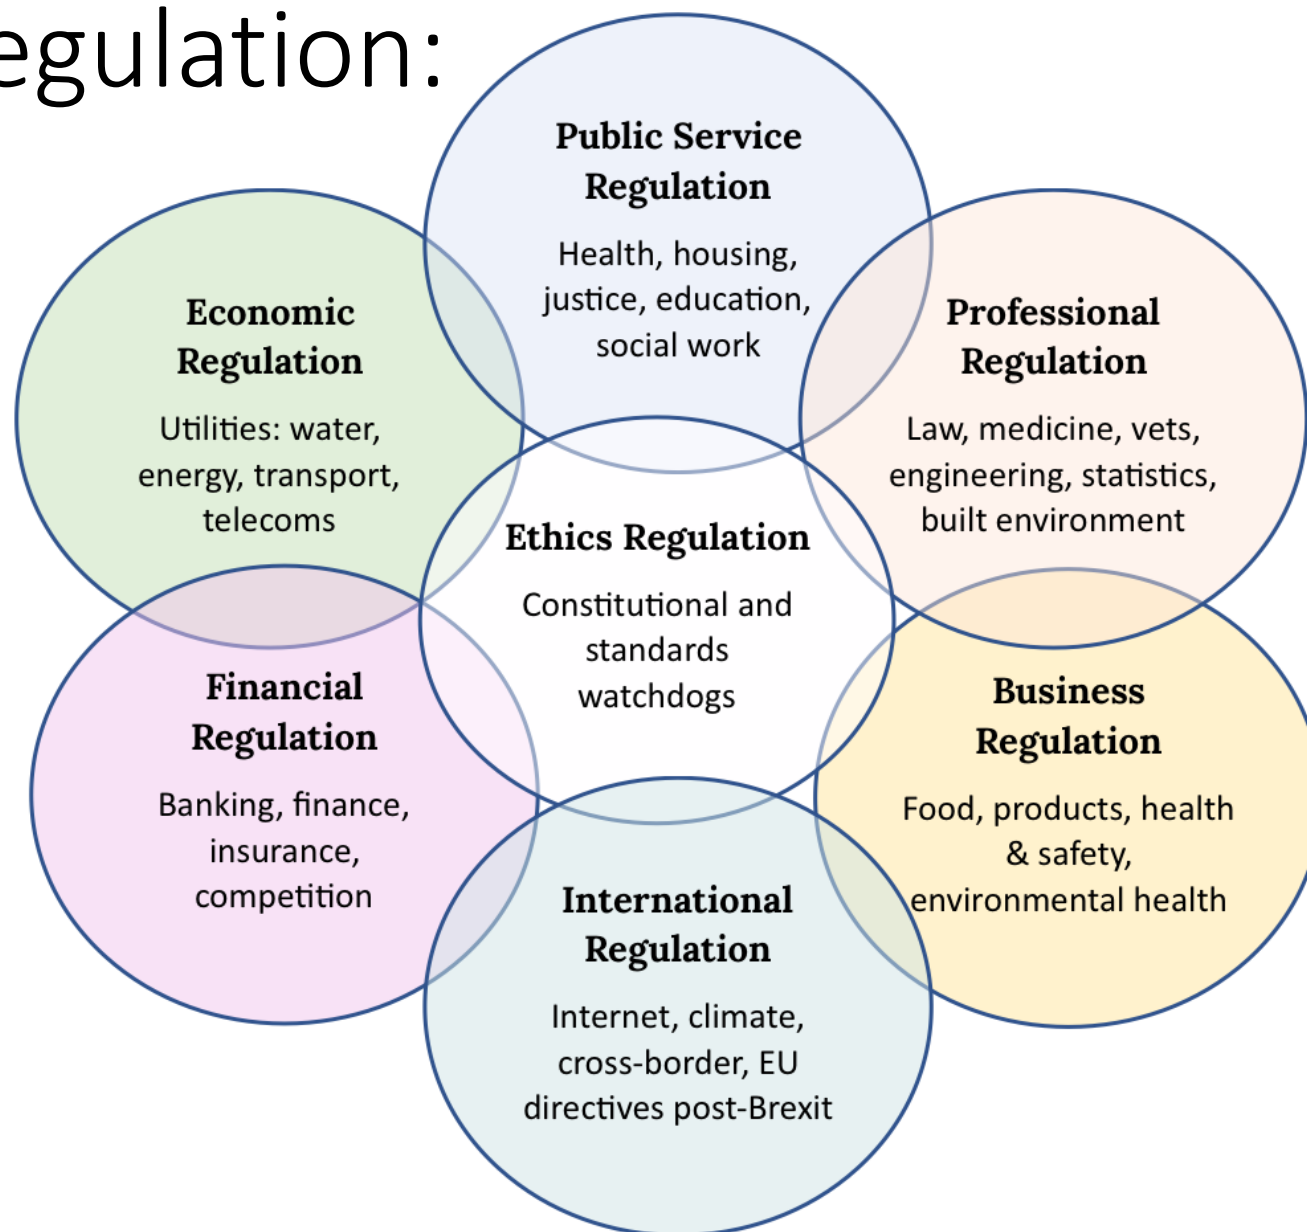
egulation:

Public Service Regulation
Health, housing, justice, education, social work

Economic Regulation
Utilities: water, energy, transport, telecoms

Professional Regulation
Law, medicine, vets, engineering, statistics, built environment

Ethics Regulation
Constitutional and standards watchdogs

Financial Regulation
Banking, finance, insurance, competition

Business Regulation
Food, products, health & safety, environmental health

International Regulation
Internet, climate, cross-border, EU directives post-Brexit